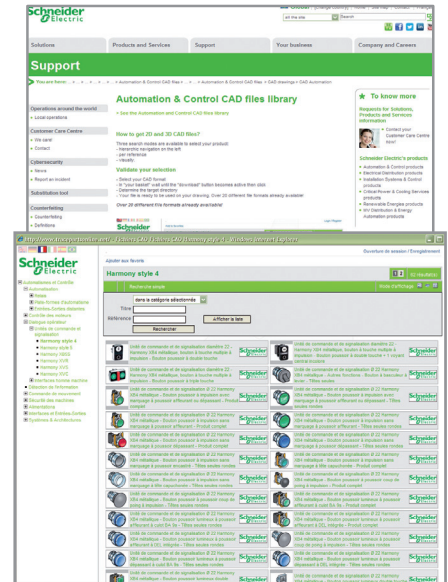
Schneider Electric

Search

Solutions | Products and Services | Support | Your business | Company and Careers

Support

You are here: » Automation & Control CAD files library

Operations around the world
Local operations

Customer Care Centre
We care!
Contact

Cybersecurity
News
Report an incident

Substitution tool

Counterfeiting
Counterfeiting
Definitions

Automation & Control CAD files library

See the Automation and Control CAD files library

How to get 2D and 3D CAD files?

Three search modes are available to select your product:
- hierarchic navigation on the left
- per reference
- Visually

Validate your selection

- Select your CAD format
- In "your basket" wait until the "download" button becomes active then click
- Determine the target location
- Your file is ready to be used on your drawing. Over 20 different file formats already available!

Over 20 different file formats already available

To know more

Requests for Solutions, Products and Services information

Contact your Customer Care Centre here!

Schneider Electric's products
Automation & Control products
Electrical Distribution products
Installation Systems & Control products
Critical Power & Cooling Services products
Renewable Energies products
MV Distribution & Energy Automation products

Schneider Electric

Ajouter aux favoris

Ouverture de session / Enregistrement

Harmony style 4

Recherche simple

Mode d'affichage

dans la catégorie sélectionnée
Titre
Référence
Afficher la liste
Rechercher

Automatismes et Contrôle
Automatisation
Relais
Relais d'interface
Contrôle des moteurs
Dialogue opérateur
Unités de commande et signalisation
Harmony style 4
Harmony style 5
Harmony XB5S
Harmony XVB
Harmony XVC
Harmony XVD
Interfaces homme machine
Détection de l'information
Commande du mouvement
Sécurité des machines
Alimentations
Interfaces et Entrées-Sorties
Systèmes & Architectures

Unité de commande et de signalisation diamètre 22 - Harmony XB4 métallique - Bouton à touche multiple - Produit complet
Unité de commande et de signalisation Ø 22 Harmony XB4 métallique - Bouton poussoir à impulsion - Produit complet
Unité de commande et de signalisation Ø 22 Harmony XB4 métallique - Bouton poussoir à impulsion - Têtes seules
Unité de commande et de signalisation Ø 22 Harmony XB4 métallique - Bouton poussoir à impulsion lumineux - Produit complet
Unité de commande et de signalisation Ø 22 Harmony XB4 métallique - Bouton poussoir coup de poing à impulsion - Têtes seules rondes
Unité de commande et de signalisation Ø 22 Harmony XB4 métallique - Bouton poussoir affleurant à LED intégrée - Produit complet

Schneider Electric